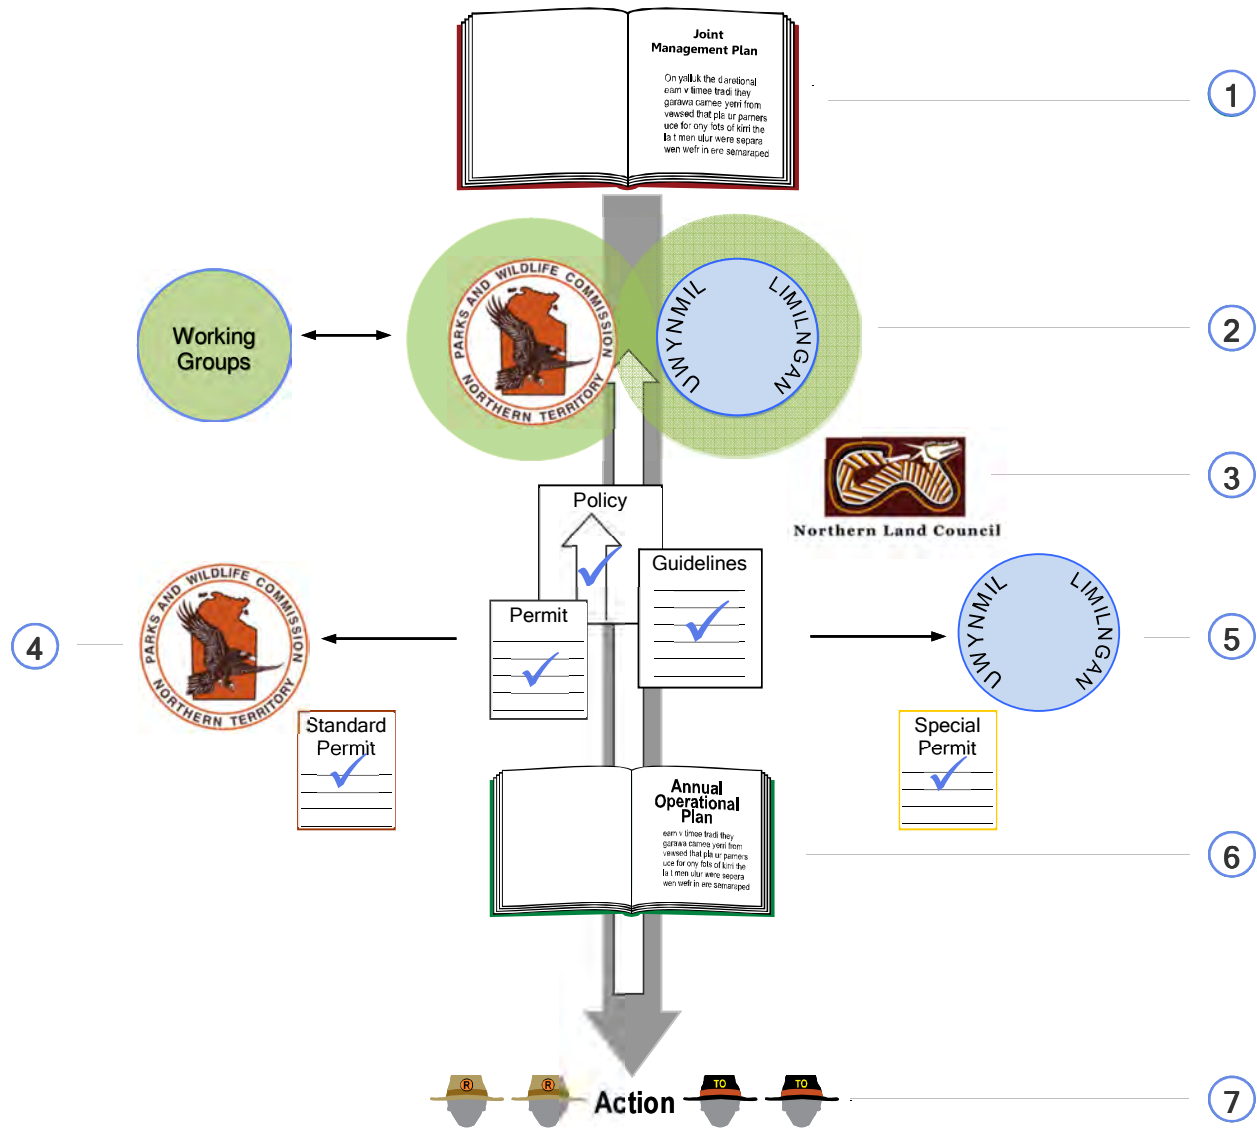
Joint Management Plan

On yalluk the d aretional eam v timee tradi they garawa camee yerri from vewsed that pla ur parners uce for ony fots of kirri the la t men ulur were separa wen wefr in ere semaraped

1

Working Groups

PARKS AND WILDLIFE COMMISSION NORTHERN TERRITORY

UMYNMIL LIMILNGAN

2

Northern Land Council

3

Policy

Guidelines

Permit

4

PARKS AND WILDLIFE COMMISSION NORTHERN TERRITORY

Standard Permit

UMYNMIL LIMILNGAN

5

Special Permit

Annual Operational Plan

eam v timee tradi they garawa camee yerri from vewsed that pla ur parners uce for ony fots of kirri the la t men ulur were separa wen wefr in ere semaraped

6

R R Action TO TO

7